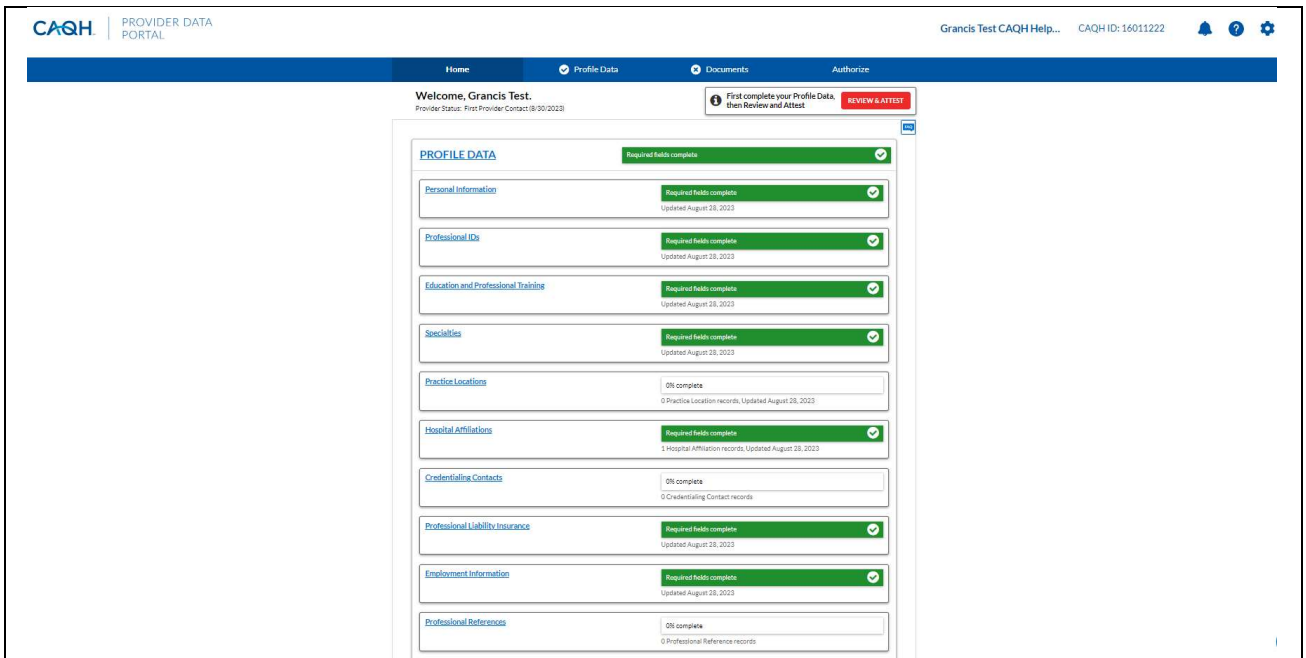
CAQH | PROVIDER DATA PORTAL

Grancis Test CAQH Help... CAQH ID: 16011222

Home | Profile Data | Documents | Authorize

Welcome, Grancis Test.
Provider Status: First Provider Contact (8/30/2023)

First complete your Profile Data, then Review and Attest
REVIEW & ATTEST

PROFILE DATA
Required fields complete

Personal Information
Required fields complete
Updated August 28, 2023

Professional IDs
Required fields complete
Updated August 28, 2023

Education and Professional Training
Required fields complete
Updated August 28, 2023

Specialties
Required fields complete
Updated August 28, 2023

Practice Locations
0% complete
0 Practice Location records, Updated August 28, 2023

Hospital Affiliations
Required fields complete
1 Hospital Affiliation records, Updated August 28, 2023

Credentialing Contacts
0% complete
0 Credentialing Contact records

Professional Liability Insurance
Required fields complete
Updated August 28, 2023

Employment Information
Required fields complete
Updated August 28, 2023

Professional References
0% complete
0 Professional Reference records